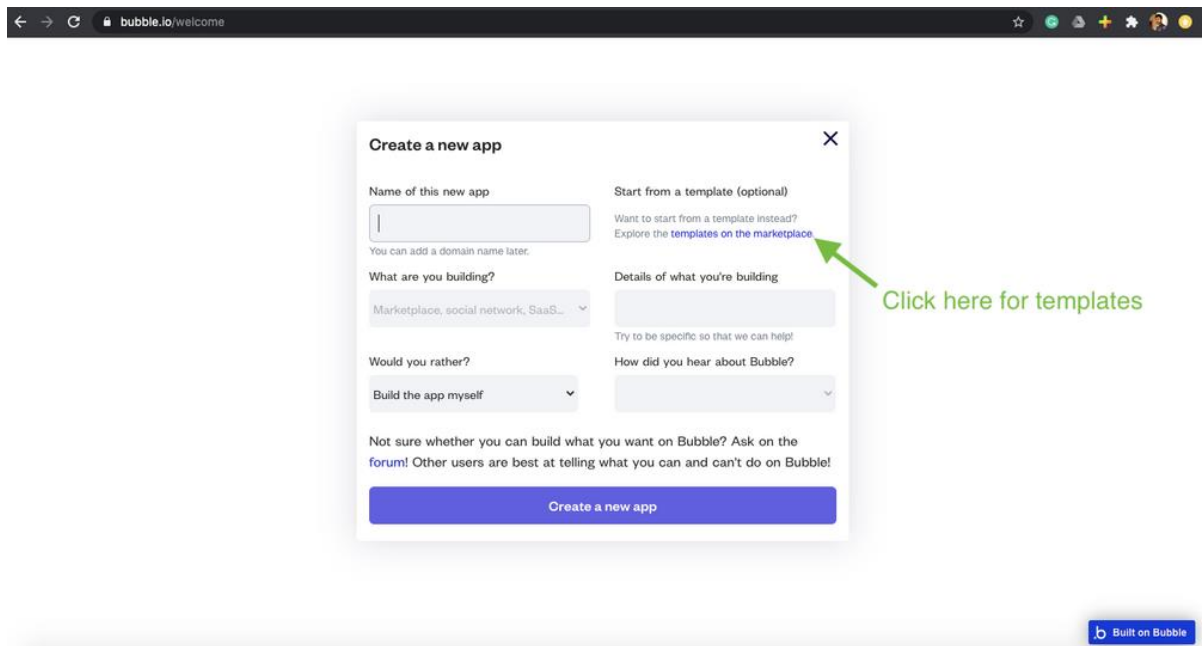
bubble.io/welcome

Create a new app

×

Name of this new app

You can add a domain name later.

Start from a template (optional)

Want to start from a template instead? Explore the templates on the marketplace.

Click here for templates

What are you building?

Marketplace, social network, SaaS...

Details of what you're building

Try to be specific so that we can help!

Would you rather?

Build the app myself

How did you hear about Bubble?

Not sure whether you can build what you want on Bubble? Ask on the forum! Other users are best at telling what you can and can't do on Bubble!

Create a new app

Built on Bubble